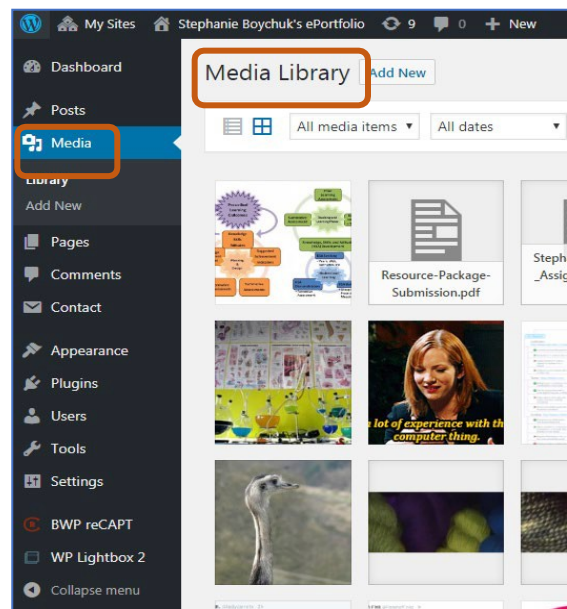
My Sites Stephanie Boychuk's ePortfolio 9 0 New

Dashboard
Posts
Media
Library
Add New
Pages
Comments
Contact
Appearance
Plugins
Users
Tools
Settings
BWP reCAPT
WP Lightbox 2
Collapse menu

Media Library Add New

All media items ▾ All dates ▾

Resource-Package-Submission.pdf

Steph _Assig

lot of experience with th computer thing.